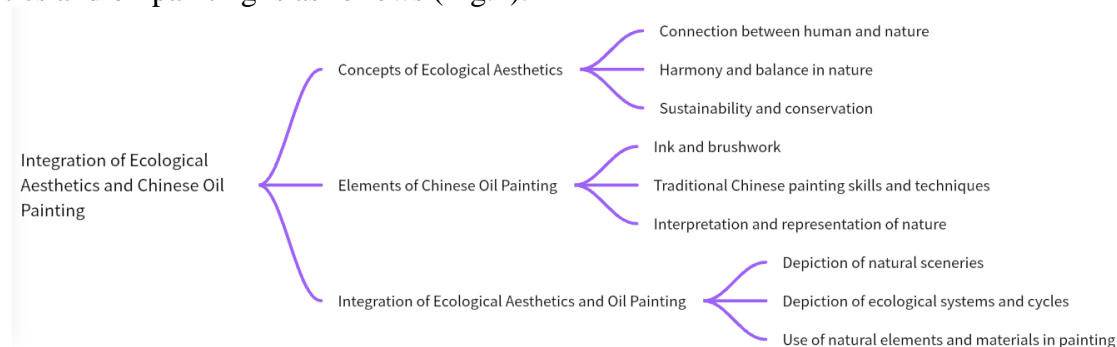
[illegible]

Integration of Ecological Aesthetics and Chinese Oil Painting

Concepts of Ecological Aesthetics

Connection between human and nature

Harmony and balance in nature

Sustainability and conservation

Elements of Chinese Oil Painting

Ink and brushwork

Traditional Chinese painting skills and techniques

Interpretation and representation of nature

Integration of Ecological Aesthetics and Oil Painting

Depiction of natural sceneries

Depiction of ecological systems and cycles

Use of natural elements and materials in painting